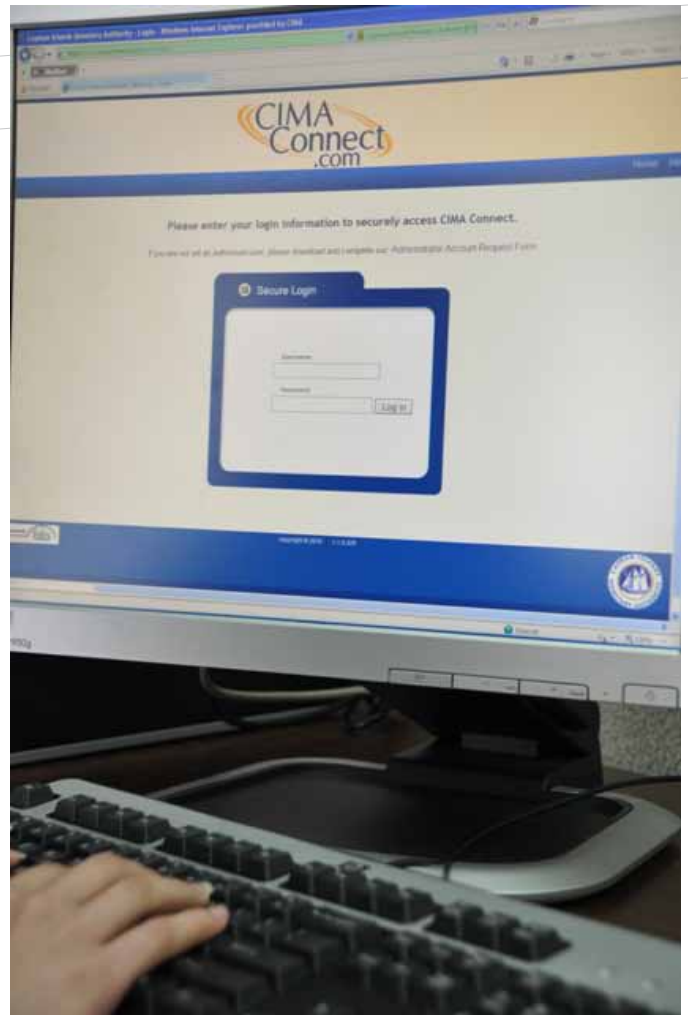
Cayman Islands Monetary Authority - Login - Windows Internet Explorer provided by CIMA

CIMA Connect .com

Please enter your login information to securely access CIMA Connect.

If you are not yet an Authorised user, please download and complete our Administrator Account Request Form.

Secure Login

Username:

Password:

Log in

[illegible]